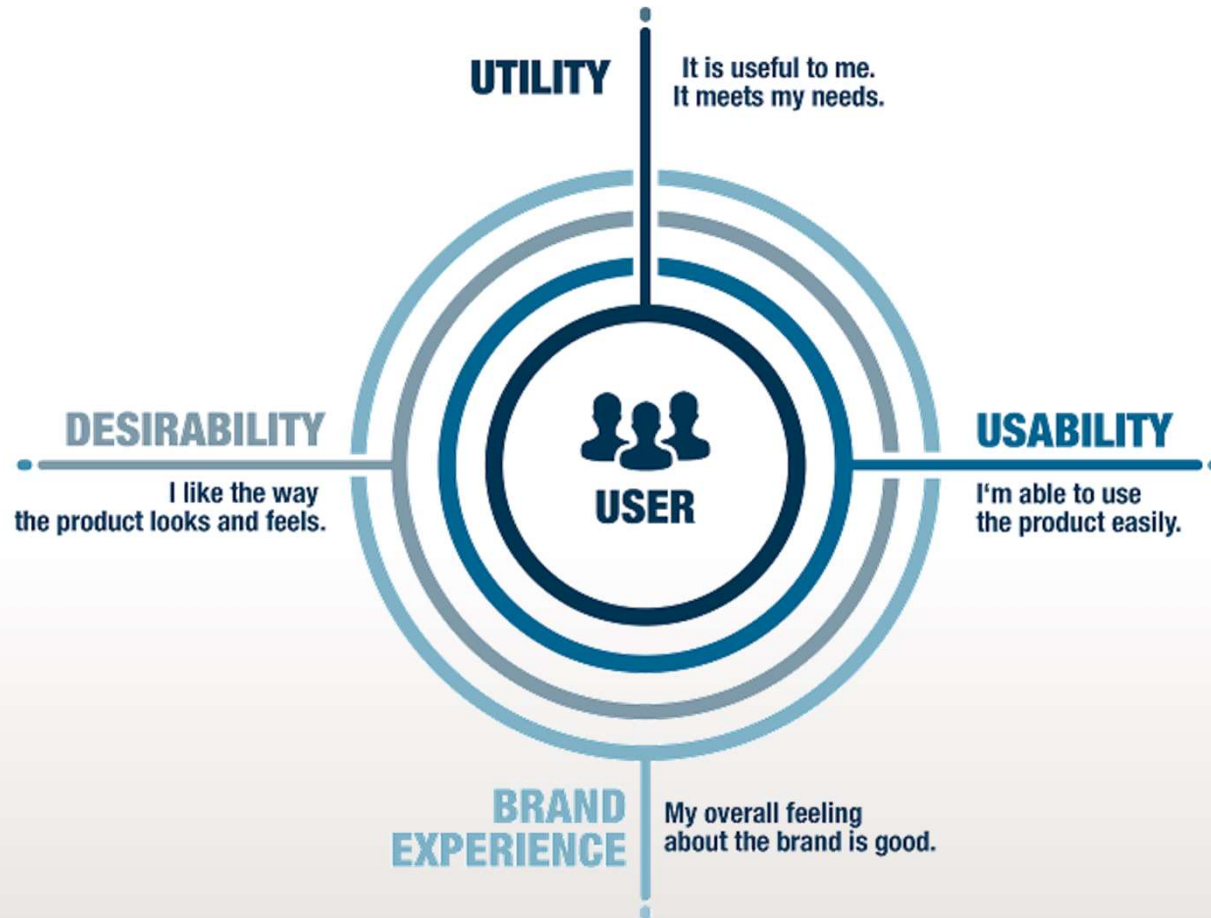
UTILITY

It is useful to me.
It meets my needs.

DESIRABILITY

I like the way the product looks and feels.

USER

USABILITY

I'm able to use the product easily.

BRAND EXPERIENCE

My overall feeling about the brand is good.